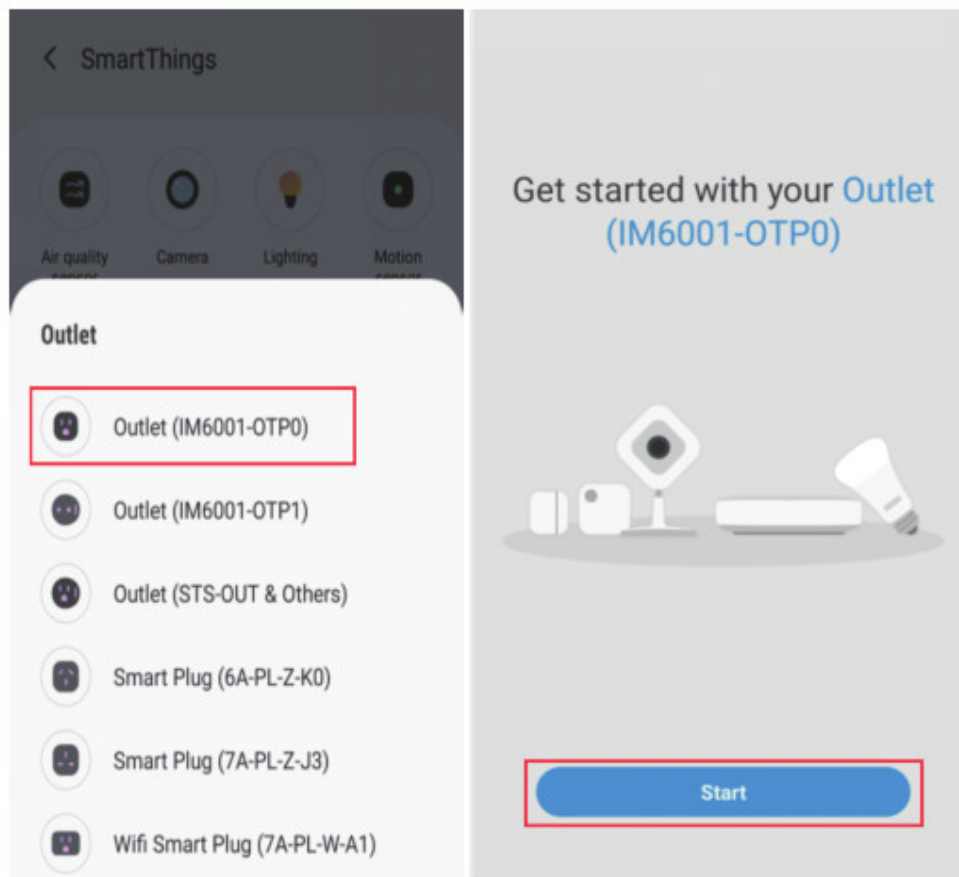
SmartThings

Air quality sensor

Camera

Lighting

Motion sensor

Outlet

Outlet (IM6001-OTP0)

Outlet (IM6001-OTP1)

Outlet (STS-OUT & Others)

Smart Plug (6A-PL-Z-K0)

Smart Plug (7A-PL-Z-J3)

Wifi Smart Plug (7A-PL-W-A1)

Get started with your Outlet (IM6001-OTP0)

Start